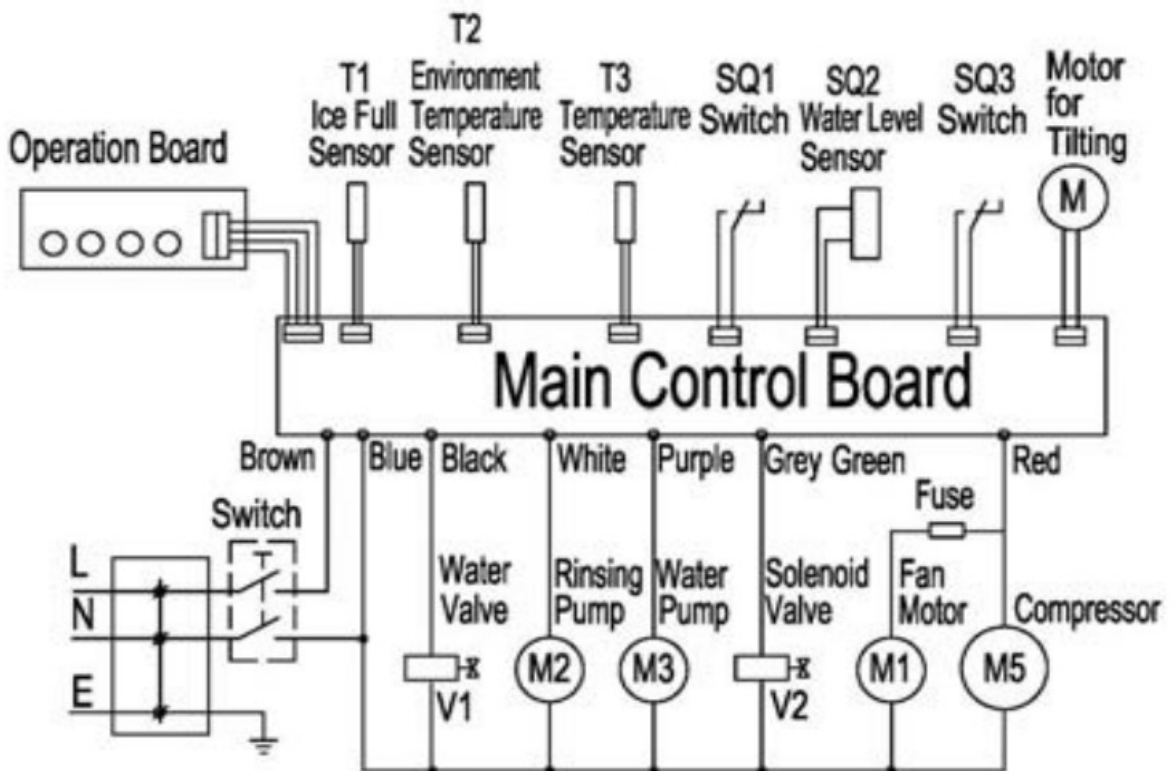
Operation Board

T1
Ice Full
Sensor

T2
Environment
Temperature
Sensor

T3
Temperature
Sensor

SQ1
Switch

SQ2
Water Level
Sensor

SQ3
Switch

Motor
for
Tilting

M

Main Control Board

Brown

Blue

Black

White

Purple

Grey Green

Red

Switch

L

N

E

Fuse

Water
Valve

V1

Rinsing
Pump

M2

Water
Pump

M3

Solenoid
Valve

V2

Fan
Motor

M1

Compressor

M5